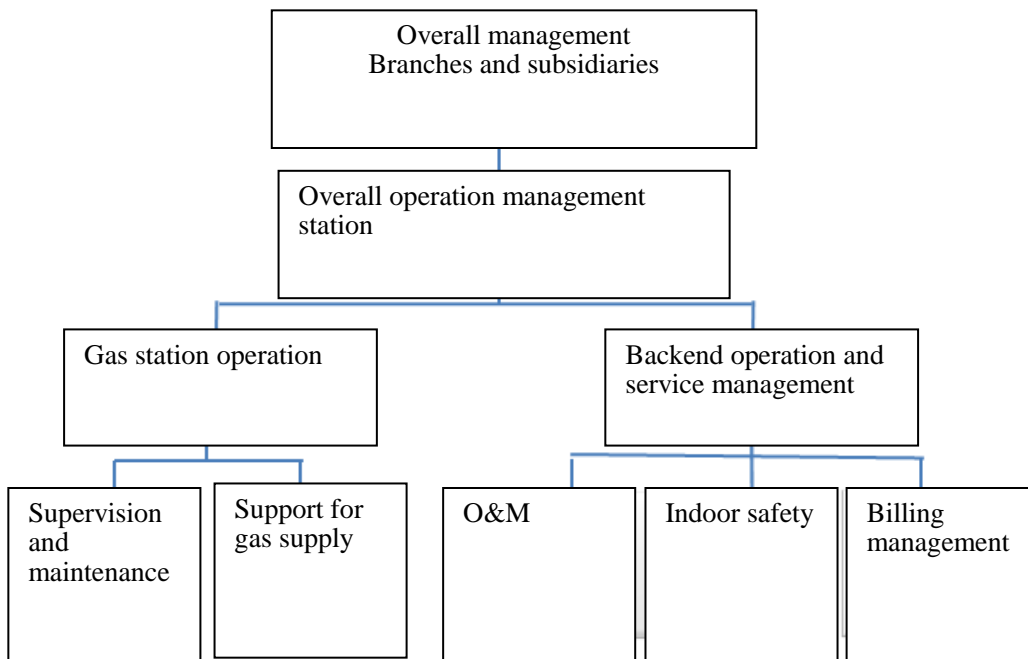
Overall management
Branches and subsidiaries

Overall operation management station

Gas station operation

Backend operation and service management

Supervision and maintenance

Support for gas supply

O&M

Indoor safety

Billing management